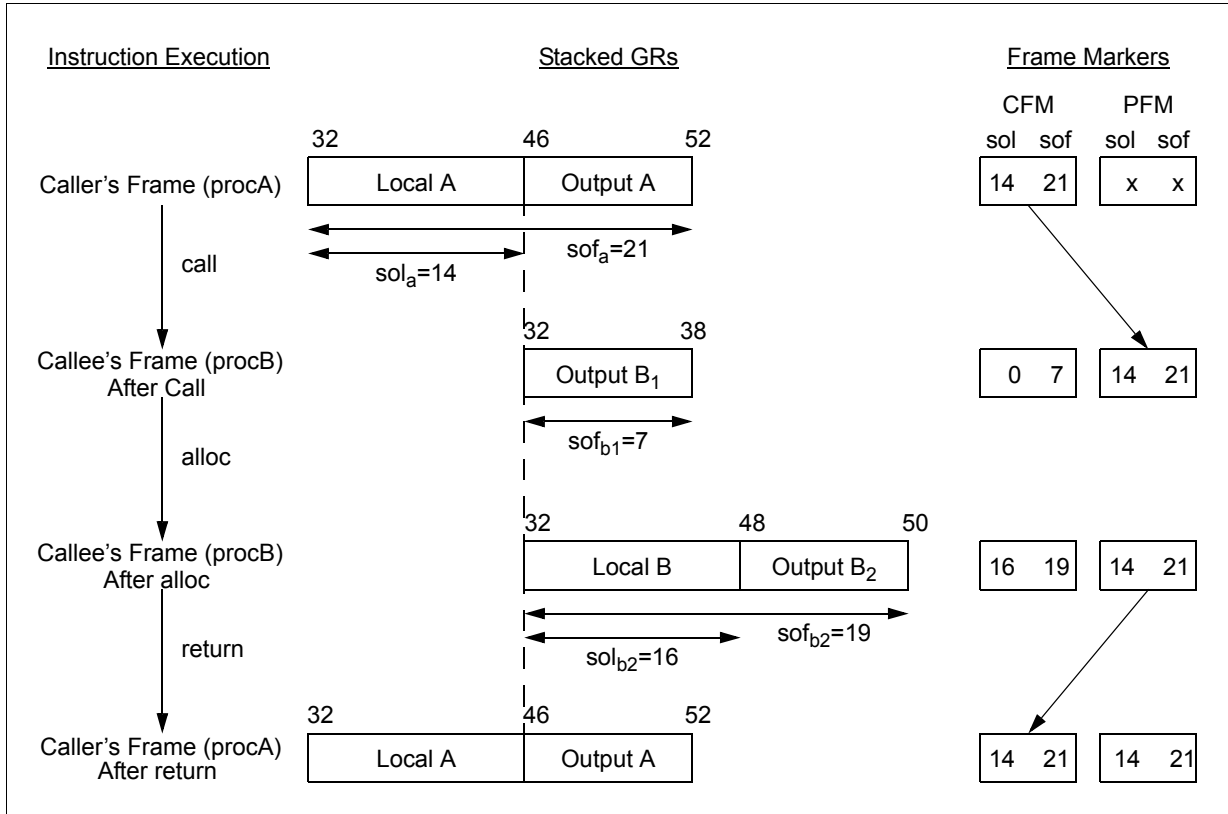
Instruction Execution

Stacked GRs

Frame Markers

CFM PFM

sol sof sol sof

32 46 52

Caller's Frame (procA)

Local A

Output A

14 21

x x

call

$sof_a$=21

$sol_a$=14

32 38

Callee's Frame (procB) After Call

Output $B_1$

0 7

14 21

alloc

$sof_{b1}$=7

32 48 50

Callee's Frame (procB) After alloc

Local B

Output $B_2$

16 19

14 21

return

$sof_{b2}$=19

$sol_{b2}$=16

32 46 52

Caller's Frame (procA) After return

Local A

Output A

14 21

14 21